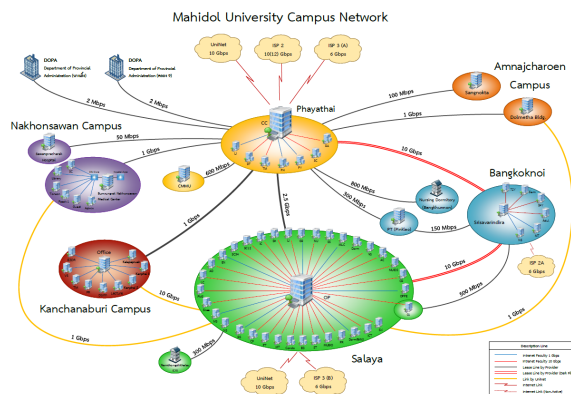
Mahidol University Campus Network

DOPA
Department of Provincial Administration (Wireless)

DOPA
Department of Provincial Administration (Mobile 5)

UniNet
10 Gbps

ISP 2
10(12) Gbps

ISP 3 (A)
6 Gbps

2 Mbps

2 Mbps

Phayathai

CC

100 Mbps

Amnajcharoen Campus

Sangkhla

1 Gbps

Bolmetha Bldg

Nakhonsawan Campus

50 Mbps

1 Gbps

600 Mbps

CMMU

10 Gbps

Bangkoknoi

800 Mbps

300 Mbps

Nursing Dormitory

Siriraj

150 Mbps

2.5 Gbps

1 Gbps

Office

10 Gbps

ISP 2A
6 Gbps

Kanchanaburi Campus

10 Gbps

500 Mbps

1 Gbps

1 Gbps

300 Mbps

Salaya

UniNet
10 Gbps

ISP 3 (B)
6 Gbps

Description Line